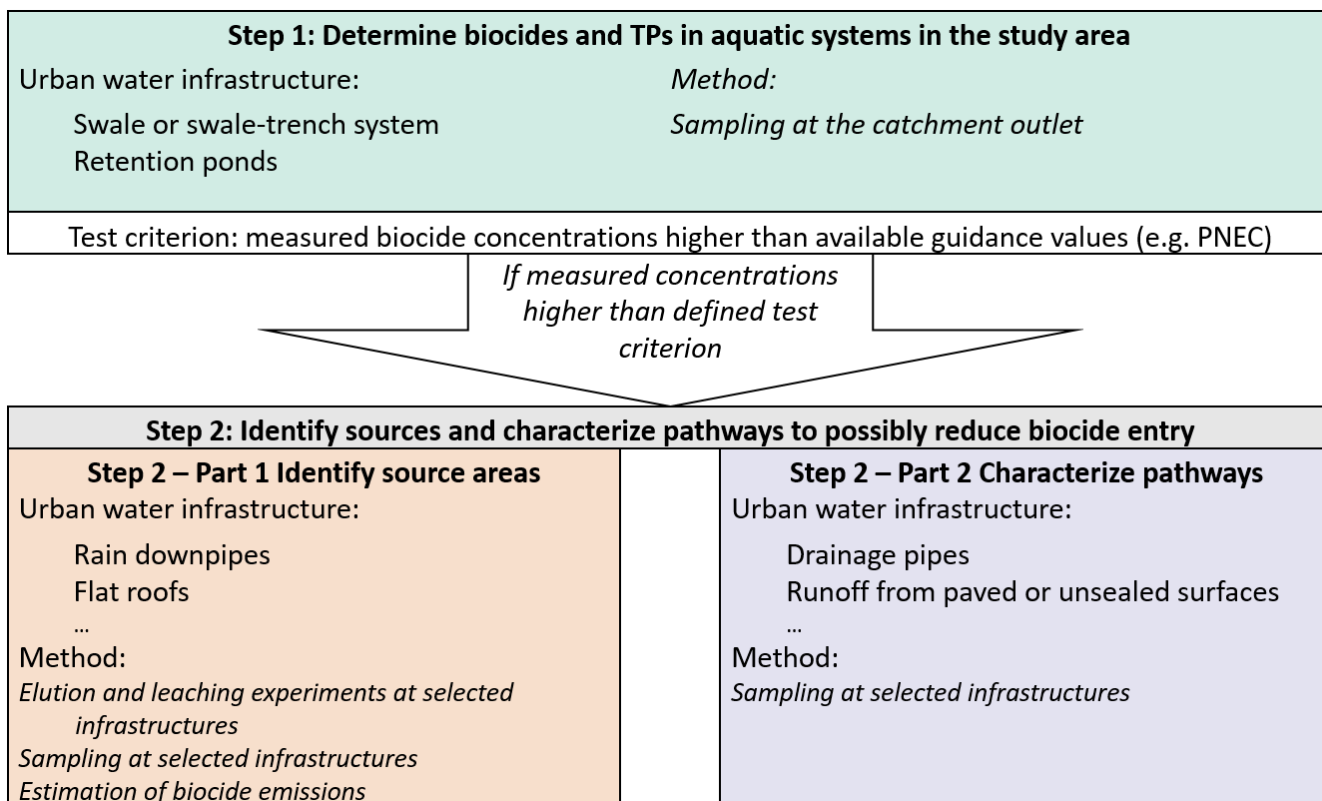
**Step 1: Determine biocides and TPs in aquatic systems in the study area**

Urban water infrastructure:

Swale or swale-trench system
Retention ponds

*Method:*

*Sampling at the catchment outlet*

Test criterion: measured biocide concentrations higher than available guidance values (e.g. PNEC)

*If measured concentrations higher than defined test criterion*

**Step 2: Identify sources and characterize pathways to possibly reduce biocide entry**

**Step 2 – Part 1 Identify source areas**

Urban water infrastructure:

Rain downpipes
Flat roofs
…

Method:

*Elution and leaching experiments at selected infrastructures*
*Sampling at selected infrastructures*
*Estimation of biocide emissions*

**Step 2 – Part 2 Characterize pathways**

Urban water infrastructure:

Drainage pipes
Runoff from paved or unsealed surfaces
…

Method:

*Sampling at selected infrastructures*